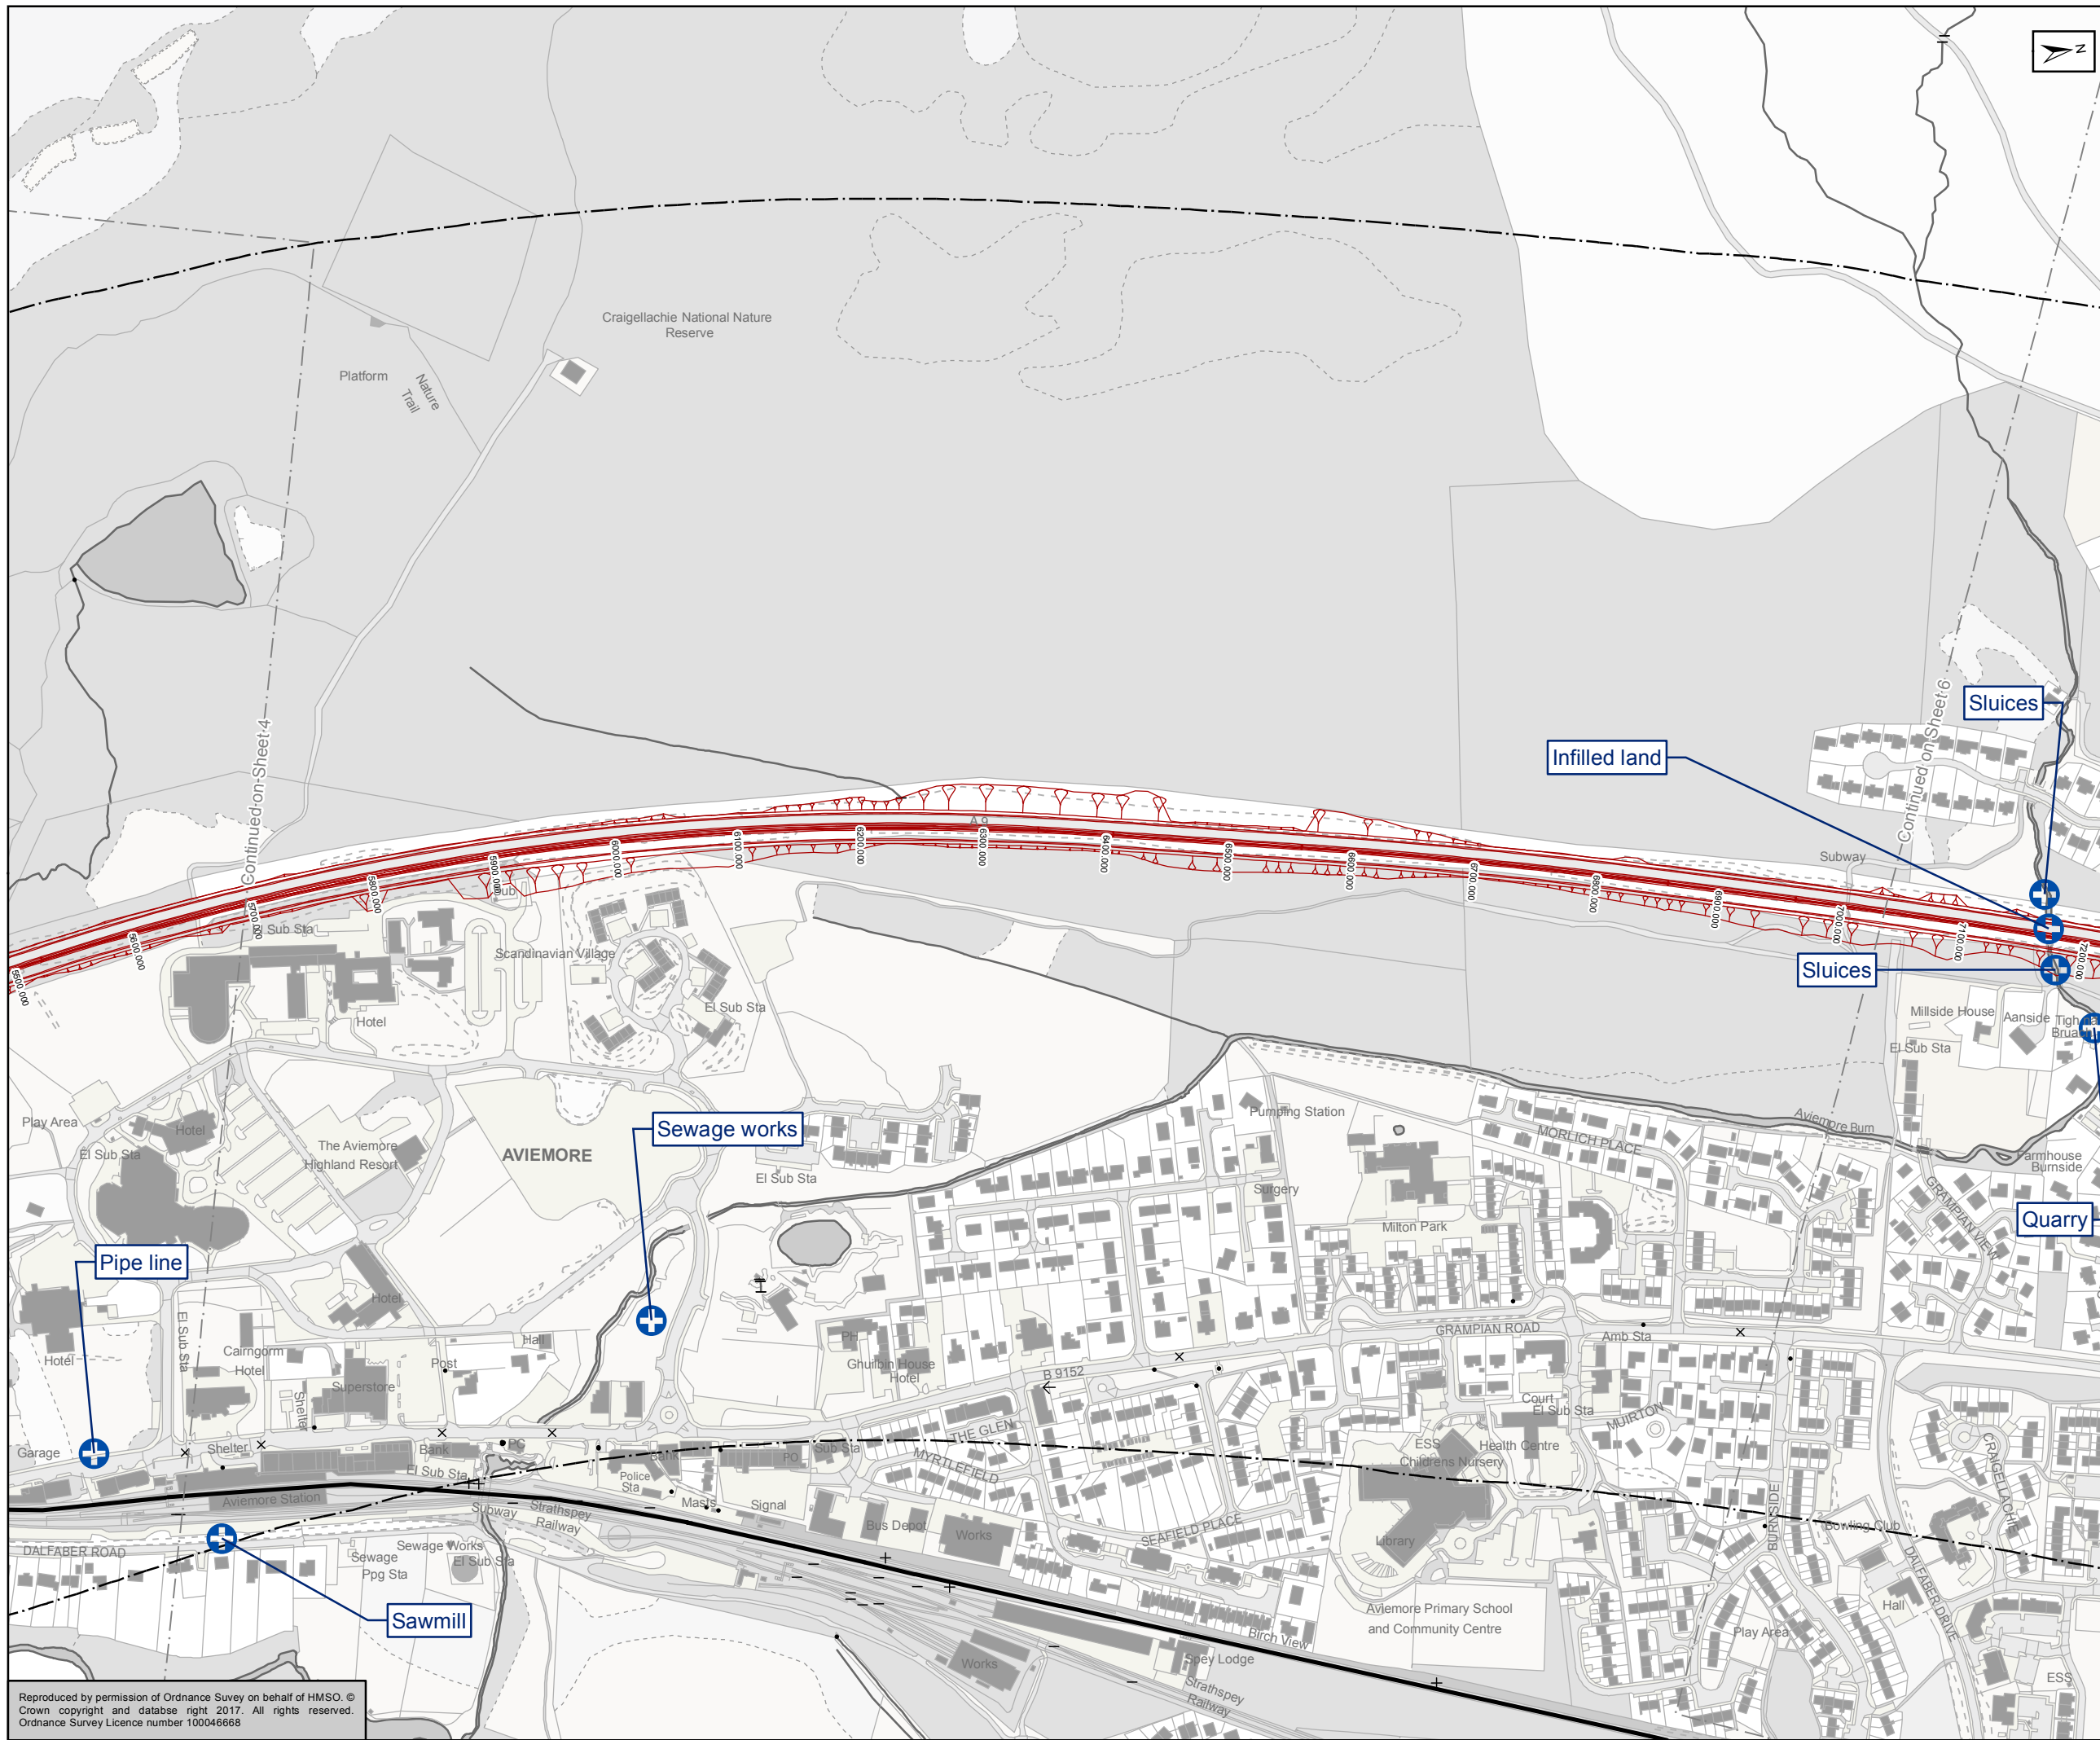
N

Craigellachie National Nature Reserve

Platform

Nature Trail

Continued on Sheet 4

Continued on Sheet 6

Sluices

Infilled land

Subway

A 9

5500.000
5600.000
5700.000
5800.000
5900.000
6000.000
6100.000
6200.000
6300.000
6400.000
6500.000
6600.000
6700.000
6800.000
6900.000
7000.000
7100.000
7200.000

El Sub Sta

Scandinavian Village

El Sub Sta

Hotel

Sluices

Millside House

Aanside

Tigh Brua

El Sub Sta

Pumping Station

Aviemore Burn

MORLICH PLACE

Farmhouse Burnside

Play Area

Hotel

El Sub Sta

The Aviemore Highland Resort

AVIEMORE

Sewage works

El Sub Sta

Surgery

Milton Park

GRAMPIAN VIEW

Quarry

Pipe line

Hotel

Hotel

El Sub Sta

Cairngorm Hotel

Hall

Post

Superstore

Shelter

PH

Ghuibin House Hotel

B 9152

GRAMPIAN ROAD

Amb Sta

Court

El Sub Sta

MUIRTON

Garage

Shelter

Bank

PC

El Sub Sta

Bank

PO

Sub Sta

THE GLEN

MYRTLEFIELD

ESS

Childrens Nursery

Health Centre

CRAIGELLACHIE

Police Sta

Aviemore Station

Subway

Strathspey Railway

Masts

Signal

Bus Depot

Works

SEAFIELD PLACE

Library

BURNSIDE

Bowling Club

DALFABER ROAD

Sewage Ppg Sta

Sewage Works

El Sub Sta

Sawmill

Works

Birch View

Spey Lodge

Strathspey Railway

Aviemore Primary School and Community Centre

Play Area

Hall

DALFABER DRIVE

ESS

Reproduced by permission of Ordnance Suvey on behalf of HMSO. © Crown copyright and databse right 2017. All rights reserved. Ordnance Survey Licence number 100046668